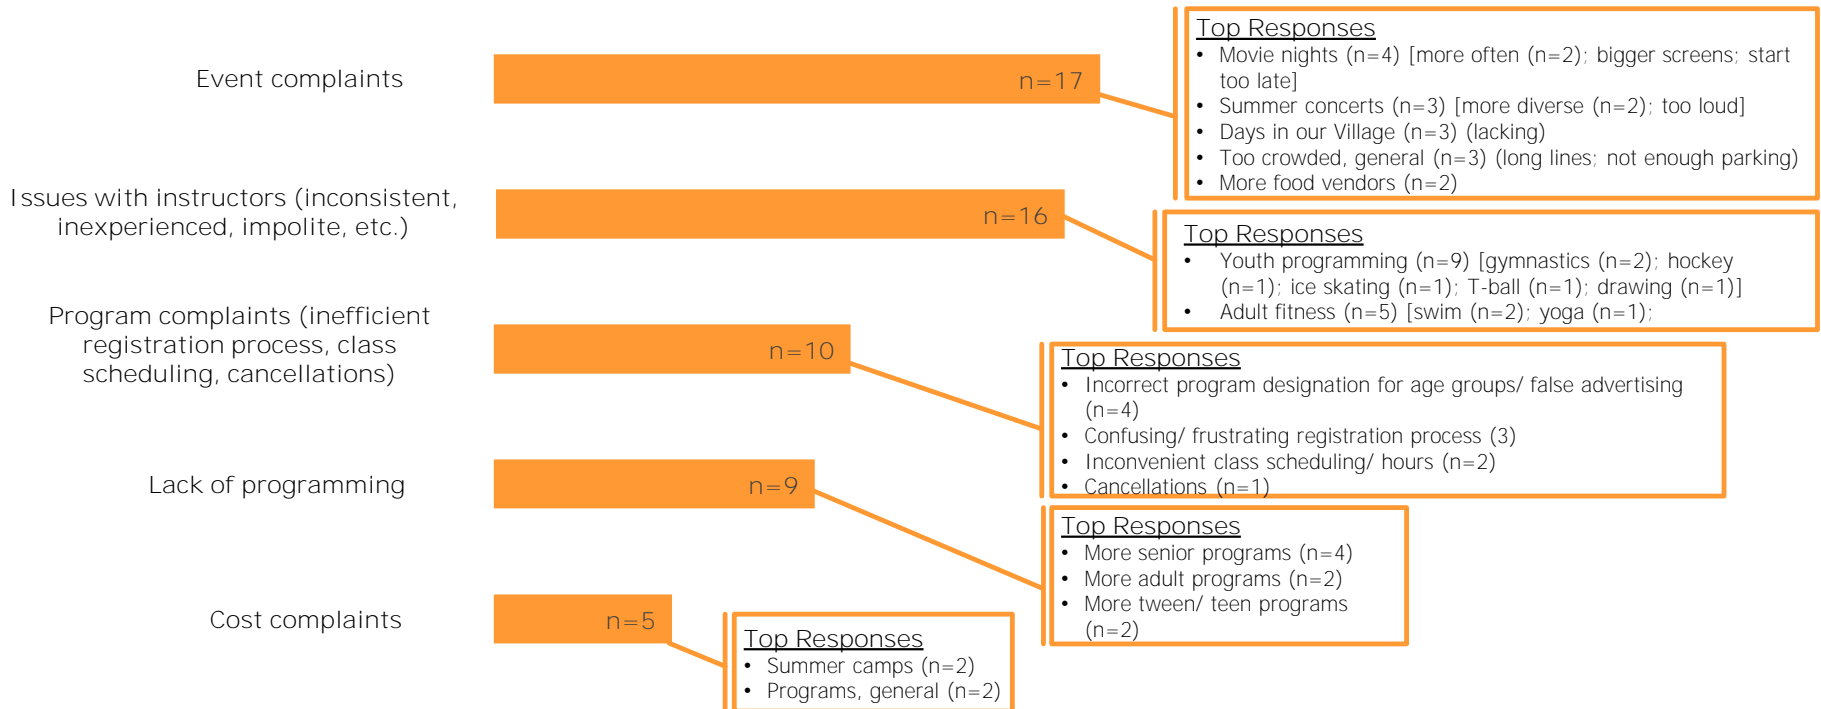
Event complaints

n=17

Top Responses
- Movie nights (n=4) [more often (n=2); bigger screens; start too late]
- Summer concerts (n=3) [more diverse (n=2); too loud]
- Days in our Village (n=3) (lacking)
- Too crowded, general (n=3) (long lines; not enough parking)
- More food vendors (n=2)

Issues with instructors (inconsistent, inexperienced, impolite, etc.)

n=16

Top Responses
- Youth programming (n=9) [gymnastics (n=2); hockey (n=1); ice skating (n=1); T-ball (n=1); drawing (n=1)]
- Adult fitness (n=5) [swim (n=2); yoga (n=1);

Program complaints (inefficient registration process, class scheduling, cancellations)

n=10

Top Responses
- Incorrect program designation for age groups/ false advertising (n=4)
- Confusing/ frustrating registration process (3)
- Inconvenient class scheduling/ hours (n=2)
- Cancellations (n=1)

Lack of programming

n=9

Top Responses
- More senior programs (n=4)
- More adult programs (n=2)
- More tween/ teen programs (n=2)

Cost complaints

n=5

Top Responses
- Summer camps (n=2)
- Programs, general (n=2)